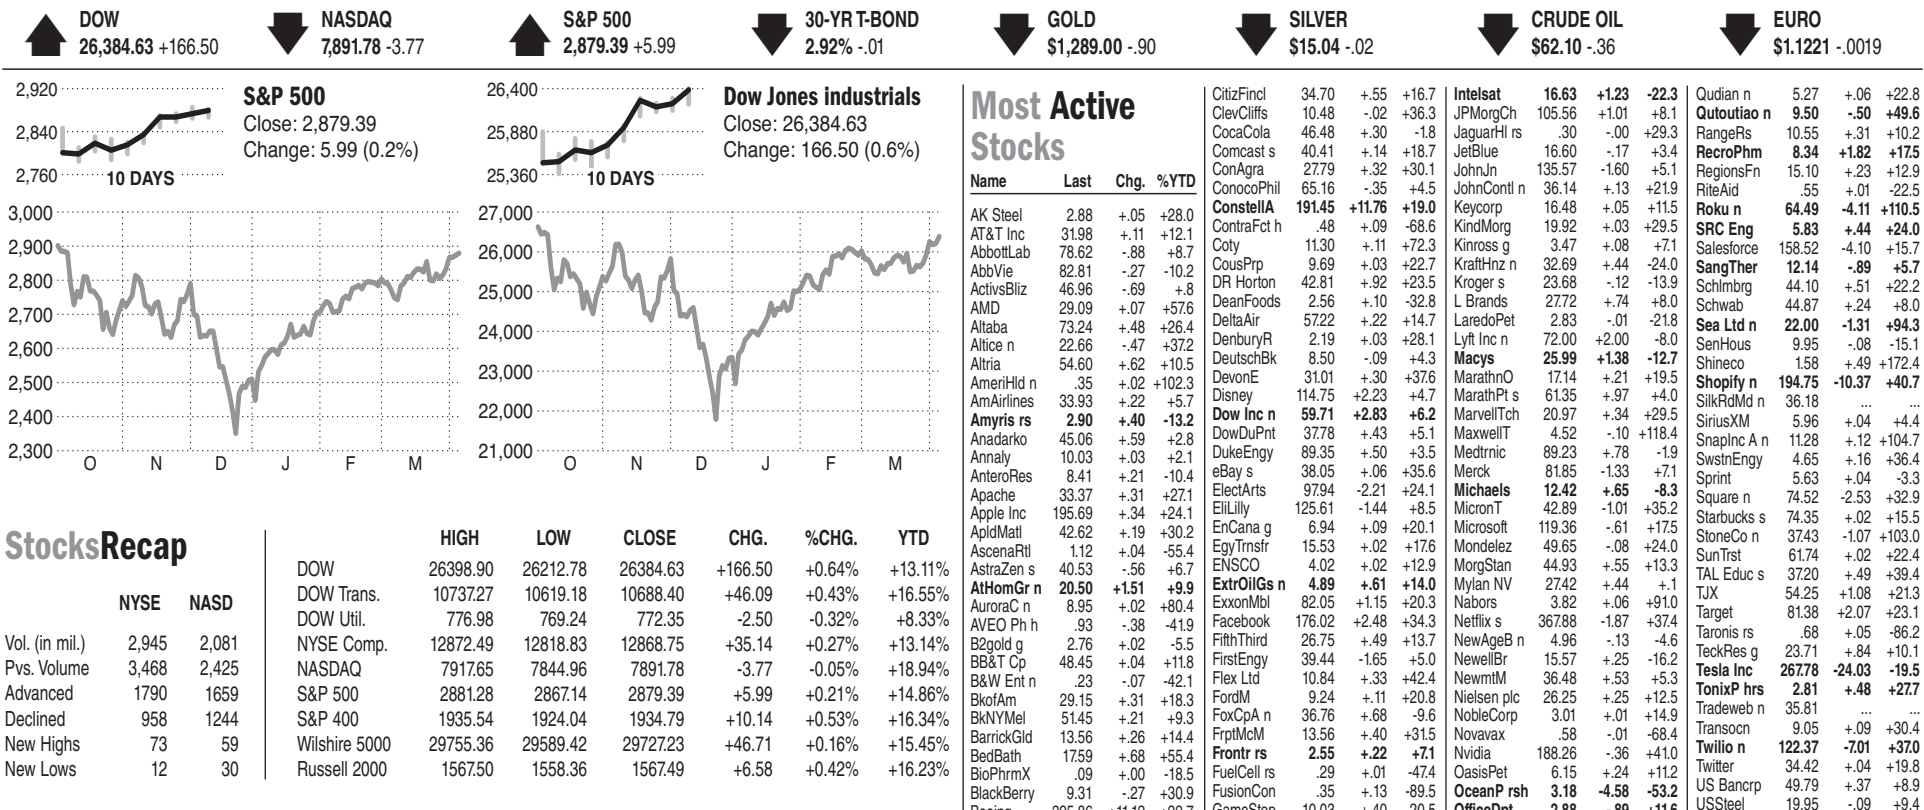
DOW 26,384.63 +166.50

NASDAQ 7,891.78 -3.77

S&P 500 2,879.39 +5.99

30-YR T-BOND 2.92% -.01

GOLD $1,289.00 -.90

SILVER $15.04 -.02

CRUDE OIL $62.10 -.36

EURO $1.1221 -.0019

S&P 500
Close: 2,879.39
Change: 5.99 (0.2%)

2,920
2,840
2,760
10 DAYS

3,000
2,900
2,800
2,700
2,600
2,500
2,400
2,300
O N D J F M

Dow Jones industrials
Close: 26,384.63
Change: 166.50 (0.6%)

26,400
25,880
25,360
10 DAYS

27,000
26,000
25,000
24,000
23,000
22,000
21,000
O N D J F M

StocksRecap

| | NYSE | NASD |
|---|---|---|
| Vol. (in mil.) | 2,945 | 2,081 |
| Pvs. Volume | 3,468 | 2,425 |
| Advanced | 1790 | 1659 |
| Declined | 958 | 1244 |
| New Highs | 73 | 59 |
| New Lows | 12 | 30 |

| | HIGH | LOW | CLOSE | CHG. | %CHG. | YTD |
|---|---|---|---|---|---|---|
| DOW | 26398.90 | 26212.78 | 26384.63 | +166.50 | +0.64% | +13.11% |
| DOW Trans. | 10737.27 | 10619.18 | 10688.40 | +46.09 | +0.43% | +16.55% |
| DOW Util. | 776.98 | 769.24 | 772.35 | -2.50 | -0.32% | +8.33% |
| NYSE Comp. | 12872.49 | 12818.83 | 12868.75 | +35.14 | +0.27% | +13.14% |
| NASDAQ | 7917.65 | 7844.96 | 7891.78 | -3.77 | -0.05% | +18.94% |
| S&P 500 | 2881.28 | 2867.14 | 2879.39 | +5.99 | +0.21% | +14.86% |
| S&P 400 | 1935.54 | 1924.04 | 1934.79 | +10.14 | +0.53% | +16.34% |
| Wilshire 5000 | 29755.36 | 29589.42 | 29727.23 | +46.71 | +0.16% | +15.45% |
| Russell 2000 | 1567.50 | 1558.36 | 1567.49 | +6.58 | +0.42% | +16.23% |

Most Active Stocks

| Name | Last | Chg. | %YTD |
|---|---|---|---|
| AK Steel | 2.88 | +.05 | +28.0 |
| AT&T Inc | 31.98 | +.11 | +12.1 |
| AbbottLab | 78.62 | -.88 | +8.7 |
| AbbVie | 82.81 | -.27 | -10.2 |
| ActivsBliz | 46.96 | -.69 | +.8 |
| AMD | 29.09 | +.07 | +57.6 |
| Altaba | 73.24 | +.48 | +26.4 |
| Altice n | 22.66 | -.47 | +37.2 |
| Altria | 54.60 | +.62 | +10.5 |
| AmeriHld n | .35 | +.02 | +102.3 |
| AmAirlines | 33.93 | +.22 | +5.7 |
| Amyris rs | 2.90 | +.40 | -13.2 |
| Anadarko | 45.06 | +.59 | +2.8 |
| Annaly | 10.03 | +.03 | +2.1 |
| AnteroRes | 8.41 | +.21 | -10.4 |
| Apache | 33.37 | +.31 | +27.1 |
| Apple Inc | 195.69 | +.34 | +24.1 |
| ApldMatl | 42.62 | +.19 | +30.2 |
| AscenaRtl | 1.12 | +.04 | -55.4 |
| AstraZen s | 40.53 | -.56 | +6.7 |
| AtHomGr n | 20.50 | +1.51 | +9.9 |
| AuroraC n | 8.95 | +.02 | +80.4 |
| AVEO Ph h | .93 | -.38 | -41.9 |
| B2gold g | 2.76 | +.02 | -5.5 |
| BB&T Cp | 48.45 | +.04 | +11.8 |
| B&W Ent n | .23 | -.07 | -42.1 |
| BkofAm | 29.15 | +.31 | +18.3 |
| BkNYMel | 51.45 | +.21 | +9.3 |
| BarrickGld | 13.56 | +.26 | +14.4 |
| BedBath | 17.59 | +.68 | +55.4 |
| BioPhrmX | .09 | +.00 | -18.5 |
| BlackBerry | 9.31 | -.27 | +30.9 |
| CitizFincl | 34.70 | +.55 | +16.7 |
| ClevCliffs | 10.48 | -.02 | +36.3 |
| CocaCola | 46.48 | +.30 | -1.8 |
| Comcast s | 40.41 | +.14 | +18.7 |
| ConAgra | 27.79 | +.32 | +30.1 |
| ConocoPhil | 65.16 | -.35 | +4.5 |
| ConstellA | 191.45 | +11.76 | +19.0 |
| ContraFct h | .48 | +.09 | -68.6 |
| Coty | 11.30 | +.11 | +72.3 |
| CousPrp | 9.69 | +.03 | +22.7 |
| DR Horton | 42.81 | +.92 | +23.5 |
| DeanFoods | 2.56 | +.10 | -32.8 |
| DeltaAir | 57.22 | +.22 | +14.7 |
| DenburyR | 2.19 | +.03 | +28.1 |
| DeutschBk | 8.50 | -.09 | +4.3 |
| DevonE | 31.01 | +.30 | +37.6 |
| Disney | 114.75 | +2.23 | +4.7 |
| Dow Inc n | 59.71 | +2.83 | +6.2 |
| DowDuPnt | 37.78 | +.43 | +5.1 |
| DukeEngy | 89.35 | +.50 | +3.5 |
| eBay s | 38.05 | +.06 | +35.6 |
| ElectArts | 97.94 | -2.21 | +24.1 |
| EliLilly | 125.61 | -1.44 | +8.5 |
| EnCana g | 6.94 | +.09 | +20.1 |
| EgyTrnsfr | 15.53 | +.02 | +17.6 |
| ENSCO | 4.02 | +.02 | +12.9 |
| ExtrOilGs n | 4.89 | +.61 | +14.0 |
| ExxonMbl | 82.05 | +1.15 | +20.3 |
| Facebook | 176.02 | +2.48 | +34.3 |
| FifthThird | 26.75 | +.49 | +13.7 |
| FirstEngy | 39.44 | -1.65 | +5.0 |
| Flex Ltd | 10.84 | +.33 | +42.4 |
| FordM | 9.24 | +.11 | +20.8 |
| FoxCpA n | 36.76 | +.68 | -9.6 |
| FrptMcM | 13.56 | +.40 | +31.5 |
| Frontr rs | 2.55 | +.22 | +7.1 |
| FuelCell rs | .29 | +.01 | -47.4 |
| FusionCon | .35 | +.13 | -89.5 |
| Intelsat | 16.63 | +1.23 | -22.3 |
| JPMorgCh | 105.56 | +1.01 | +8.1 |
| JaguarHl rs | .30 | -.00 | +29.3 |
| JetBlue | 16.60 | -.17 | +3.4 |
| JohnJn | 135.57 | -1.60 | +5.1 |
| JohnContl n | 36.14 | +.13 | +21.9 |
| Keycorp | 16.48 | +.05 | +11.5 |
| KindMorg | 19.92 | +.03 | +29.5 |
| Kinross g | 3.47 | +.08 | +7.1 |
| KraftHnz n | 32.69 | +.44 | -24.0 |
| Kroger s | 23.68 | -.12 | -13.9 |
| L Brands | 27.72 | +.74 | +8.0 |
| LaredoPet | 2.83 | -.01 | -21.8 |
| Lyft Inc n | 72.00 | +2.00 | -8.0 |
| Macys | 25.99 | +1.38 | -12.7 |
| MarathnO | 17.14 | +.21 | +19.5 |
| MarathPt s | 61.35 | +.97 | +4.0 |
| MarvellTch | 20.97 | +.34 | +29.5 |
| MaxwellT | 4.52 | -.10 | +118.4 |
| Medtrnic | 89.23 | +.78 | -1.9 |
| Merck | 81.85 | -1.33 | +7.1 |
| Michaels | 12.42 | +.65 | -8.3 |
| MicronT | 42.89 | -1.01 | +35.2 |
| Microsoft | 119.36 | -.61 | +17.5 |
| Mondelez | 49.65 | -.08 | +24.0 |
| MorgStan | 44.93 | +.55 | +13.3 |
| Mylan NV | 27.42 | +.44 | +.1 |
| Nabors | 3.82 | +.06 | +91.0 |
| Netflix s | 367.88 | -1.87 | +37.4 |
| NewAgeB n | 4.96 | -.13 | -4.6 |
| NewellBr | 15.57 | +.25 | -16.2 |
| NewmtM | 36.48 | +.53 | +5.3 |
| Nielsen plc | 26.25 | +.25 | +12.5 |
| NobleCorp | 3.01 | +.01 | +14.9 |
| Novavax | .58 | -.01 | -68.4 |
| Nvidia | 188.26 | -.36 | +41.0 |
| OasisPet | 6.15 | +.24 | +11.2 |
| OceanP rsh | 3.18 | -4.58 | -53.2 |
| Qudian n | 5.27 | +.06 | +22.8 |
| Qutoutiao n | 9.50 | -.50 | +49.6 |
| RangeRs | 10.55 | +.31 | +10.2 |
| RecroPhm | 8.34 | +1.82 | +17.5 |
| RegionsFn | 15.10 | +.23 | +12.9 |
| RiteAid | .55 | +.01 | -22.5 |
| Roku n | 64.49 | -4.11 | +110.5 |
| SRC Eng | 5.83 | +.44 | +24.0 |
| Salesforce | 158.52 | -4.10 | +15.7 |
| SangTher | 12.14 | -.89 | +5.7 |
| Schlmbrg | 44.10 | +.51 | +22.2 |
| Schwab | 44.87 | +.24 | +8.0 |
| Sea Ltd n | 22.00 | -1.31 | +94.3 |
| SenHous | 9.95 | -.08 | -15.1 |
| Shineco | 1.58 | +.49 | +172.4 |
| Shopify n | 194.75 | -10.37 | +40.7 |
| SilkRdMd n | 36.18 | ... | ... |
| SiriusXM | 5.96 | +.04 | +4.4 |
| SnapInc A n | 11.28 | +.12 | +104.7 |
| SwstnEngy | 4.65 | +.16 | +36.4 |
| Sprint | 5.63 | +.04 | -3.3 |
| Square n | 74.52 | -2.53 | +32.9 |
| Starbucks s | 74.35 | +.02 | +15.5 |
| StoneCo n | 37.43 | -1.07 | +103.0 |
| SunTrst | 61.74 | +.02 | +22.4 |
| TAL Educ s | 37.20 | +.49 | +39.4 |
| TJX | 54.25 | +1.08 | +21.3 |
| Target | 81.38 | +2.07 | +23.1 |
| Taronis rs | .68 | +.05 | -86.2 |
| TeckRes g | 23.71 | +.84 | +10.1 |
| Tesla Inc | 267.78 | -24.03 | -19.5 |
| TonixP hrs | 2.81 | +.48 | +27.7 |
| Tradeweb n | 35.81 | ... | ... |
| Transocn | 9.05 | +.09 | +30.4 |
| Twilio n | 122.37 | -7.01 | +37.0 |
| Twitter | 34.42 | +.04 | +19.8 |
| US Bancrp | 49.79 | +.37 | +8.9 |
| USSteel | 19.95 | -.09 | +9.4 |